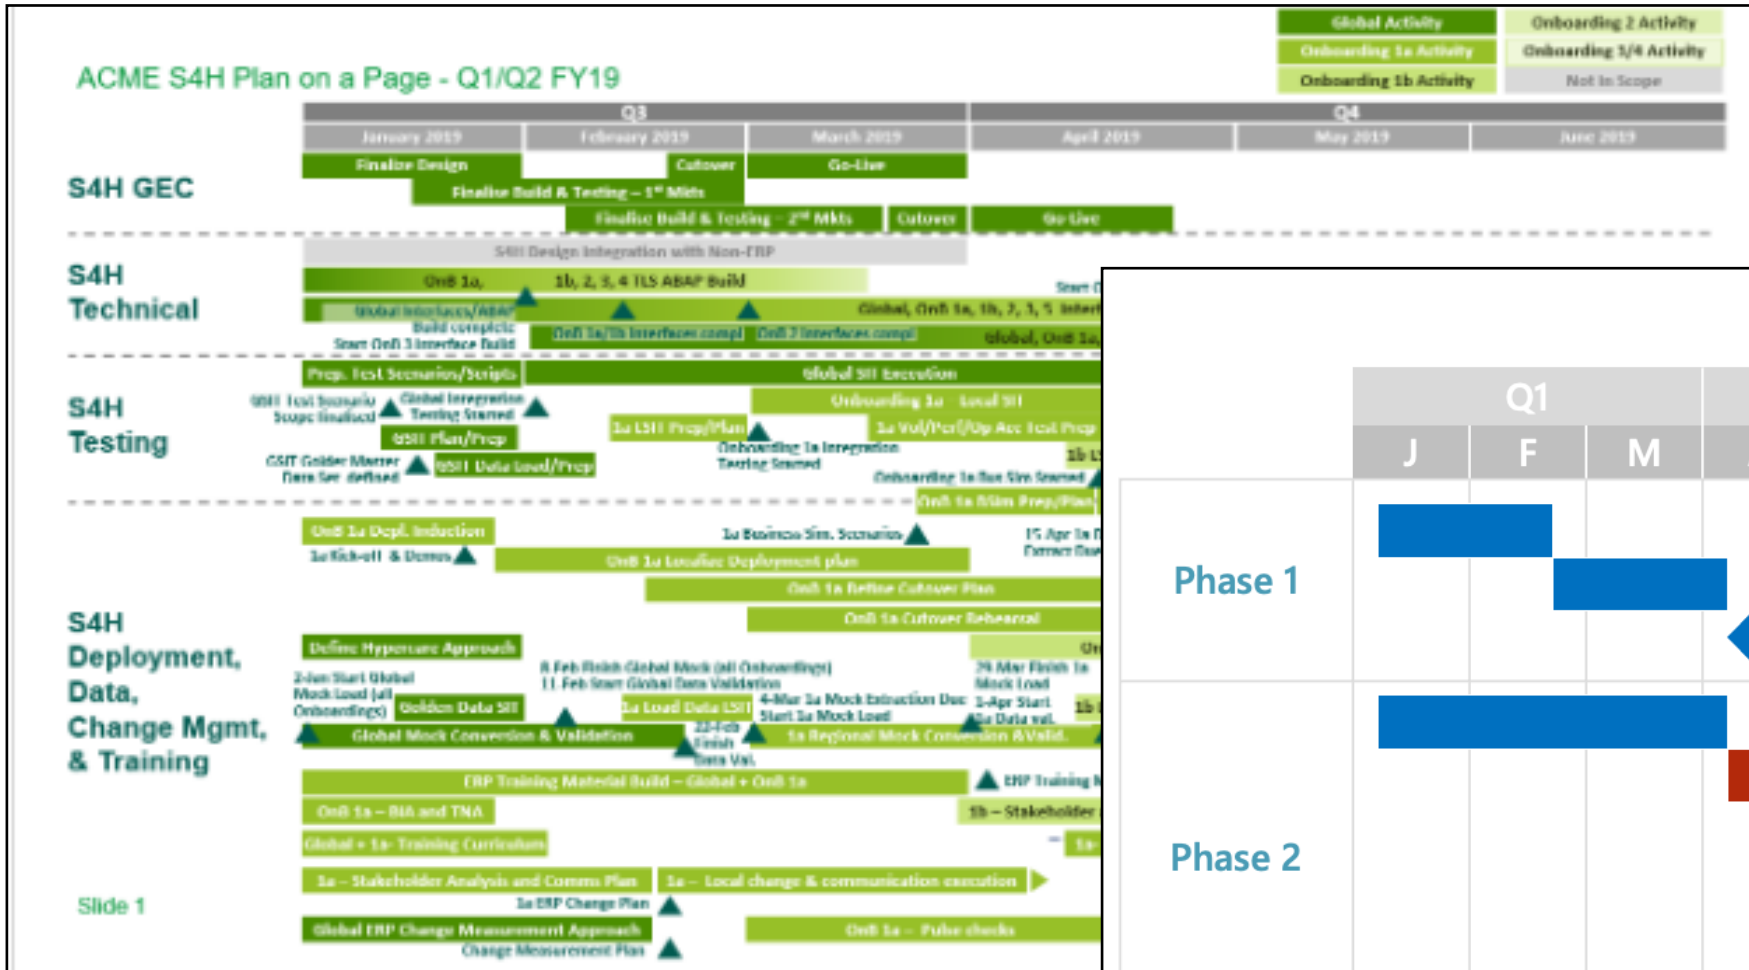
| Global Activity | Onboarding 2 Activity |
|---|---|
| Onboarding 1a Activity | Onboarding 3/4 Activity |
| Onboarding 1b Activity | Not In Scope |

ACME S4H Plan on a Page - Q1/Q2 FY19

Q3 Q4

January 2019 February 2019 March 2019 April 2019 May 2019 June 2019

S4H GEC

Finalize Design Cutover Go-Live

Finalise Build & Testing – 1st Mkts

Finalise Build & Testing – 2nd Mkts Cutover Go Live

S4H Technical

S4H Design Integration with Non-ERP

OnB 1a, 1b, 2, 3, 4 TLS ABAP Build

Global Interfaces/ABAP Build complete

Start OnB 3 Interface Build

Global, OnB 1a, 1b, 2, 3, 5 Inter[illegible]

OnB 1a/1b Interfaces compl OnB 2 Interfaces compl

Global, OnB 1a,

Start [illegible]

S4H Testing

Prep. Test Scenarios/Scripts Global SIT Execution

GSIT Test Scenario Scope finalised Global Integration Testing Started

Onboarding 1a Local SIT

GSIT Plan/Prep 1a LSIT Prep/Plan 1a Vol/Perf/Op Acc Test Prep

Onboarding 1a Integration Testing Started

GSIT Golden Master Data Set defined GSIT Data Load/Prep

1b L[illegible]

Onboarding 1a Bus Sim Started

OnB 1a BSim Prep/Plan

S4H Deployment, Data, Change Mgmt, & Training

OnB 1a Depl. Induction

1a Kick-off & Demos

1a Business Sim. Scenarios

15 Apr 1a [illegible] Extract Dua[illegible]

OnB 1a Localise Deployment plan

OnB 1a Refine Cutover Plan

OnB 1a Cutover Rehearsal

Define Hypercare Approach

On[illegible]

2-Jan Start Global Mock Load (all Onboardings)

8 Feb Finish Global Mock (all Onboardings)

11 Feb Start Global Data Validation

29 Mar Finish 1a Mock Load

Golden Data SIT 1a Load Data LSIT

4-Mar 1a Mock Extraction Doc Start 1a Mock Load

1-Apr Start 1a Data val.

1b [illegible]

Global Mock Conversion & Validation

22-Feb Finish Data Val.

1a Regional Mock Conversion & Valid.

ERP Training Material Build – Global + OnB 1a

ERP Training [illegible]

OnB 1a – BIA and TNA

1b – Stakeholder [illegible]

Global + 1a- Training Curriculum

1a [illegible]

1a – Stakeholder Analysis and Comms Plan

1a – Local change & communication execution

1a ERP Change Plan

Global ERP Change Measurement Approach

Change Measurement Plan

OnB 1a – Pulse checks

Slide 1

Q1

J F M

Phase 1

Phase 2